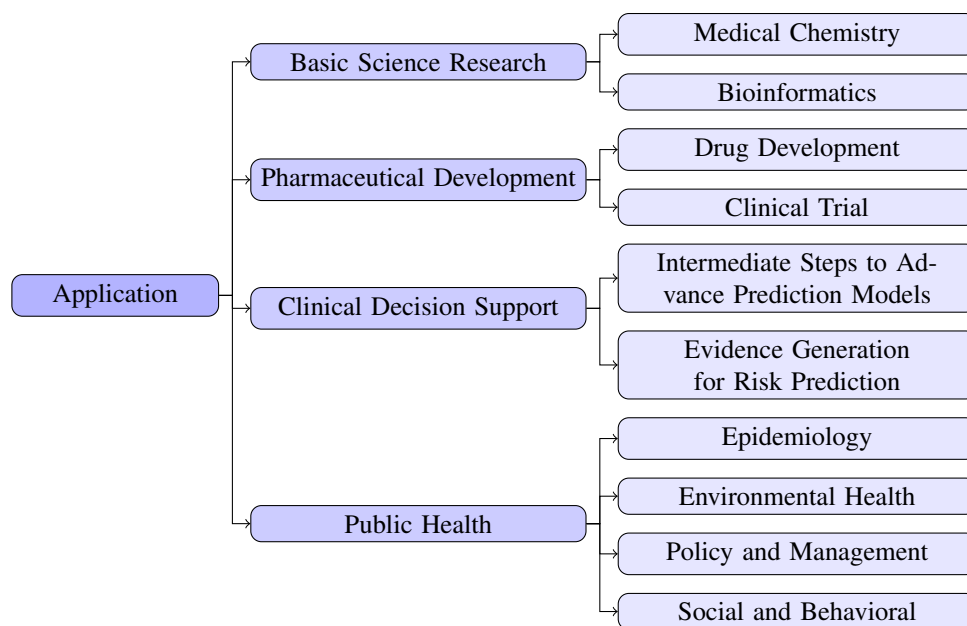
Application

Basic Science Research

Medical Chemistry

Bioinformatics

Pharmaceutical Development

Drug Development

Clinical Trial

Clinical Decision Support

Intermediate Steps to Advance Prediction Models

Evidence Generation for Risk Prediction

Public Health

Epidemiology

Environmental Health

Policy and Management

Social and Behavioral